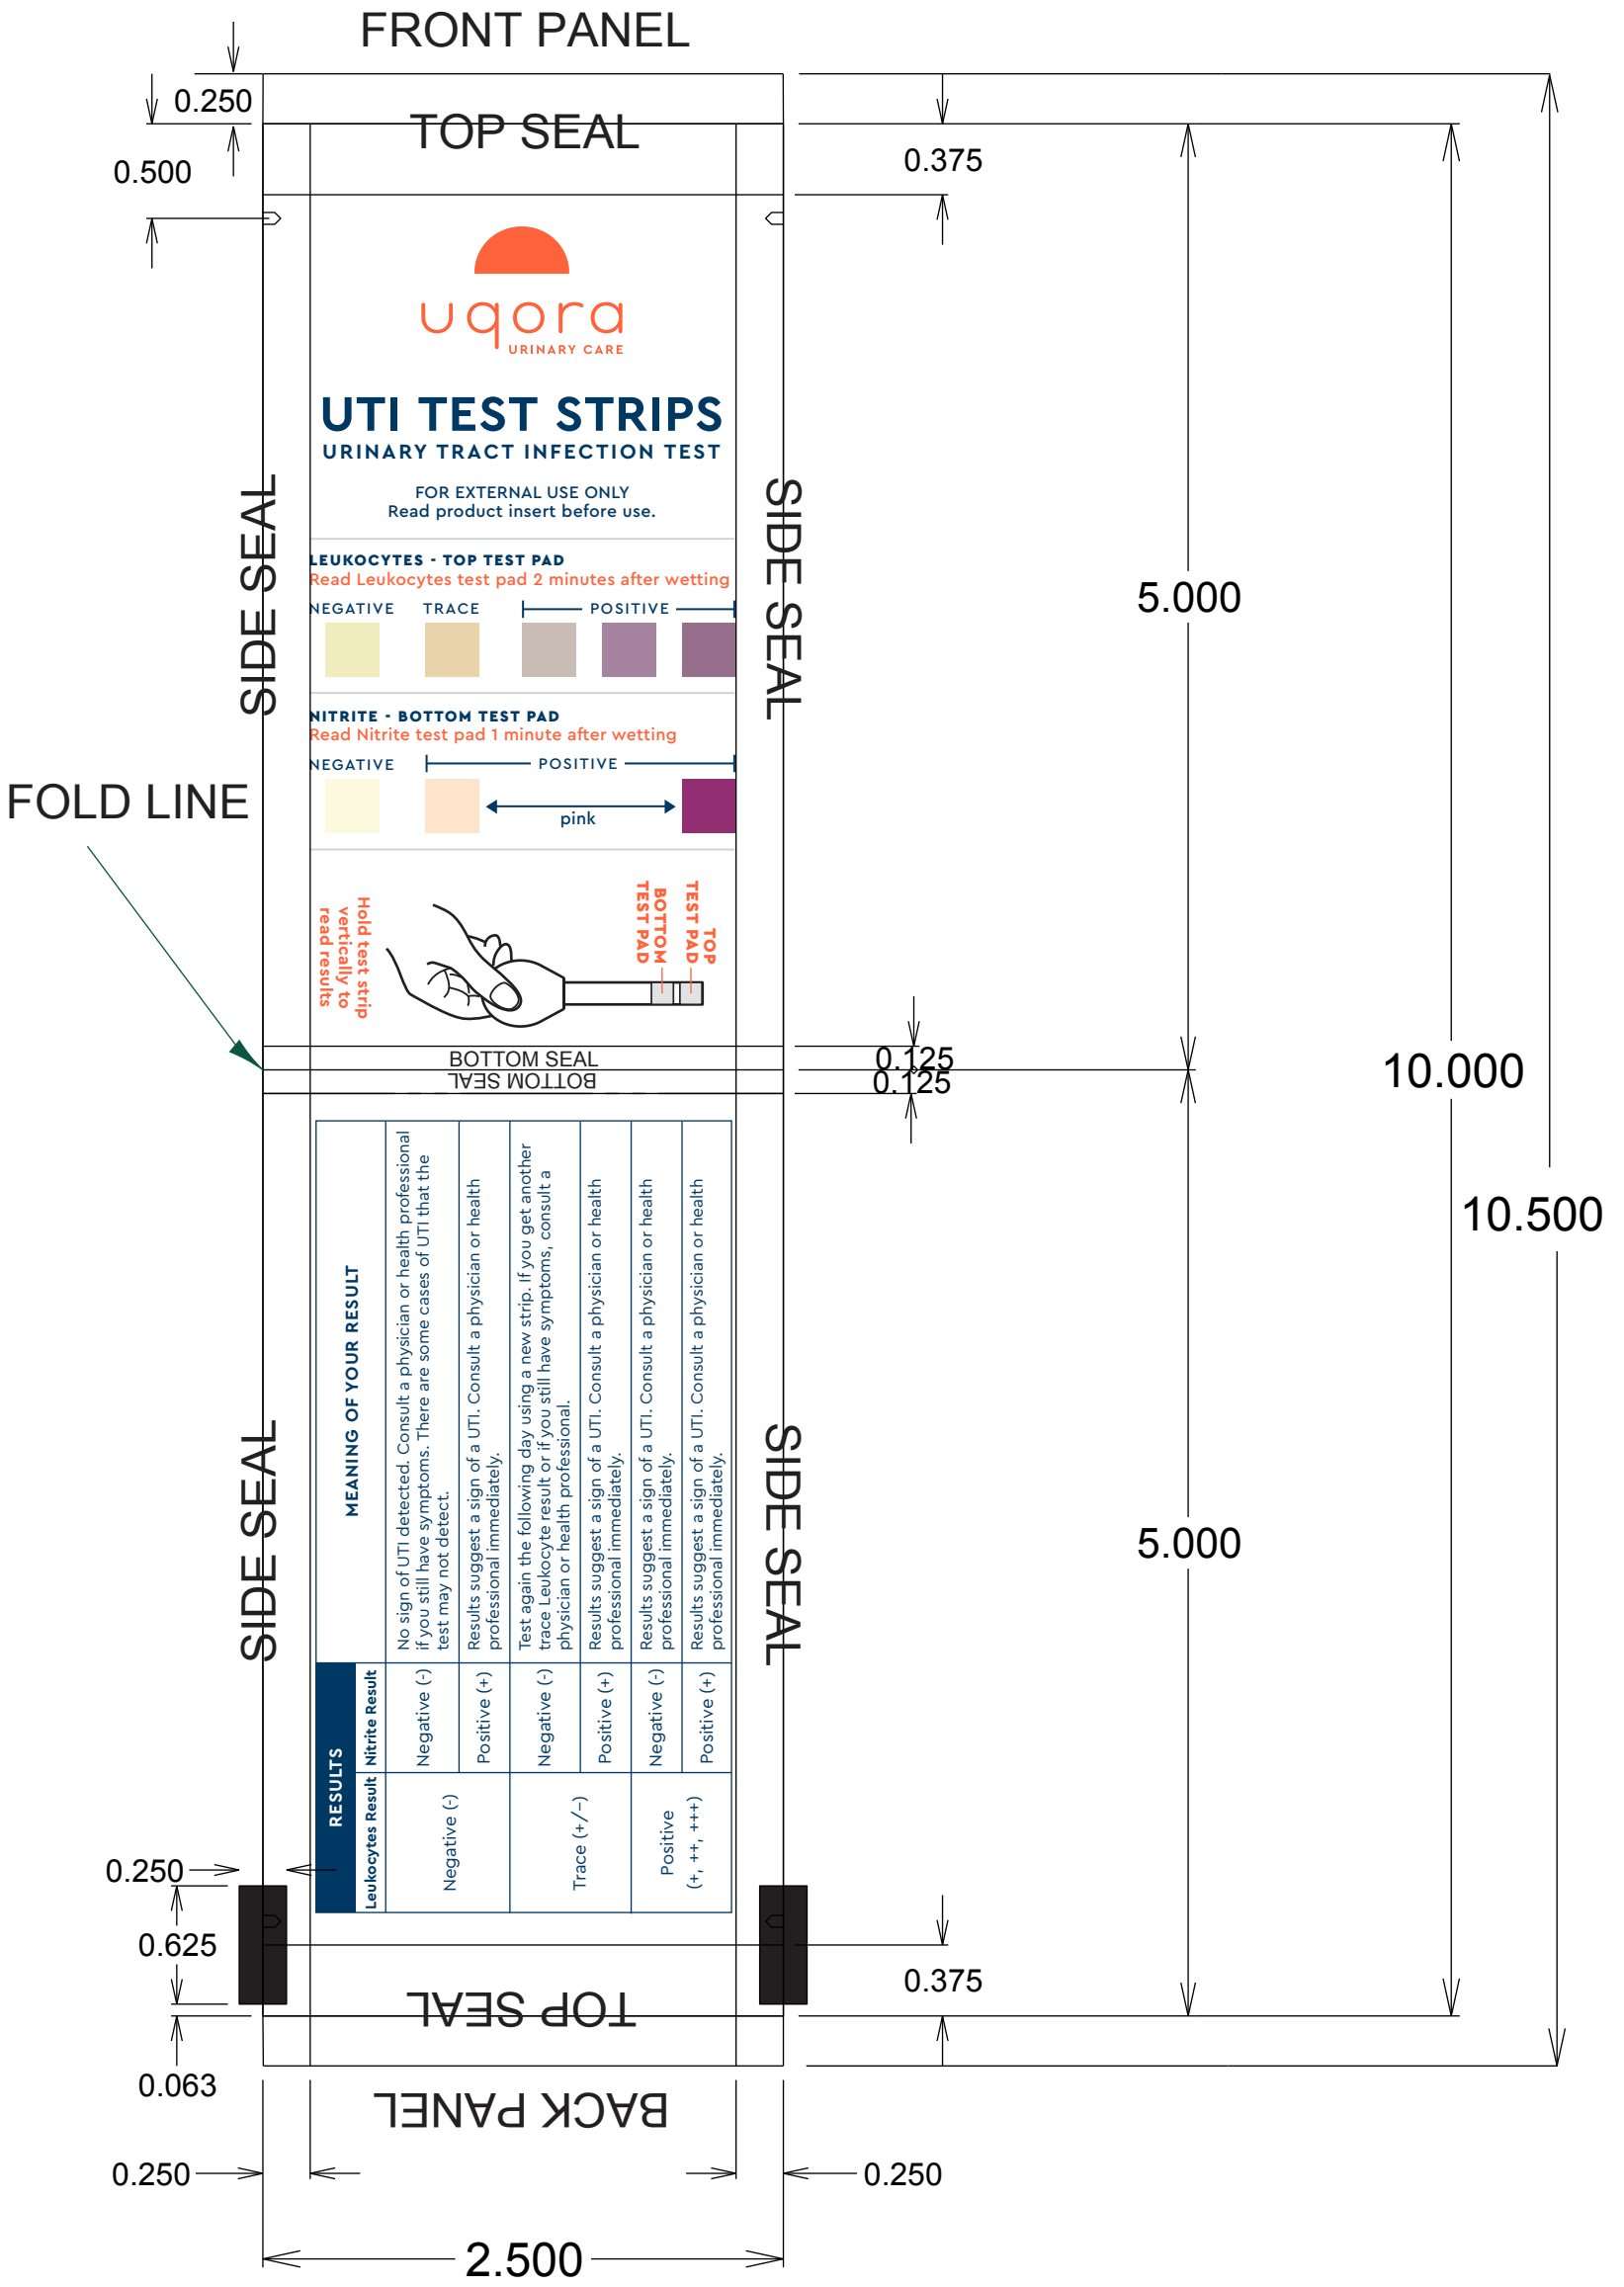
FRONT PANEL

0.250

TOP SEAL

0.500

0.375

uqora
URINARY CARE

UTI TEST STRIPS
URINARY TRACT INFECTION TEST

FOR EXTERNAL USE ONLY
Read product insert before use.

SIDE SEAL

SIDE SEAL

5.000

LEUKOCYTES · TOP TEST PAD
Read Leukocytes test pad 2 minutes after wetting

NEGATIVE TRACE POSITIVE

NITRITE · BOTTOM TEST PAD
Read Nitrite test pad 1 minute after wetting

NEGATIVE POSITIVE

pink

FOLD LINE

Hold test strip vertically to read results

TOP TEST PAD

BOTTOM TEST PAD

BOTTOM SEAL
BOTTOM SEAL

0.125
0.125

10.000

10.500

SIDE SEAL

SIDE SEAL

| RESULTS | | MEANING OF YOUR RESULT |
|---|---|---|
| Leukocytes Result | Nitrite Result | |
| Negative (-) | Negative (-) | No sign of UTI detected. Consult a physician or health professional if you still have symptoms. There are some cases of UTI that the test may not detect. |
| | Positive (+) | Results suggest a sign of a UTI. Consult a physician or health professional immediately. |
| Trace (+/−) | Negative (-) | Test again the following day using a new strip. If you get another trace Leukocyte result or if you still have symptoms, consult a physician or health professional. |
| | Positive (+) | Results suggest a sign of a UTI. Consult a physician or health professional immediately. |
| Positive (+, ++, +++) | Negative (-) | Results suggest a sign of a UTI. Consult a physician or health professional immediately. |
| | Positive (+) | Results suggest a sign of a UTI. Consult a physician or health professional immediately. |

5.000

0.250

0.625

0.375

TOP SEAL

0.063

BACK PANEL

0.250

0.250

2.500